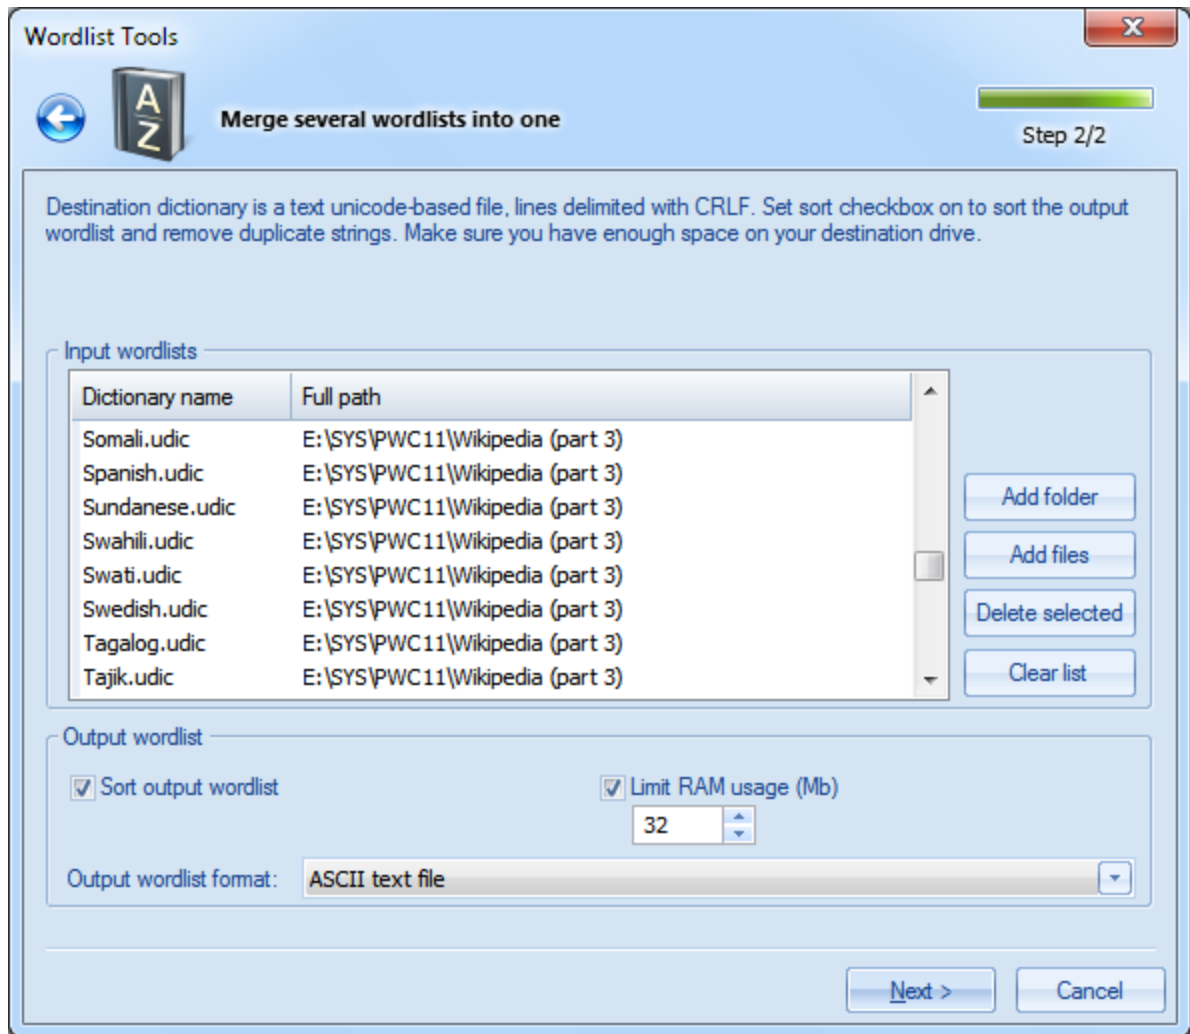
Wordlist Tools

A
Z

Merge several wordlists into one

Step 2/2

Destination dictionary is a text unicode-based file, lines delimited with CRLF. Set sort checkbox on to sort the output wordlist and remove duplicate strings. Make sure you have enough space on your destination drive.

Input wordlists

| Dictionary name | Full path |
|---|---|
| Somali.udic | E:\SYS\PWC11\Wikipedia (part 3) |
| Spanish.udic | E:\SYS\PWC11\Wikipedia (part 3) |
| Sundanese.udic | E:\SYS\PWC11\Wikipedia (part 3) |
| Swahili.udic | E:\SYS\PWC11\Wikipedia (part 3) |
| Swati.udic | E:\SYS\PWC11\Wikipedia (part 3) |
| Swedish.udic | E:\SYS\PWC11\Wikipedia (part 3) |
| Tagalog.udic | E:\SYS\PWC11\Wikipedia (part 3) |
| Tajik.udic | E:\SYS\PWC11\Wikipedia (part 3) |

Add folder
Add files
Delete selected
Clear list

Output wordlist

Sort output wordlist
Limit RAM usage (Mb)
32

Output wordlist format: ASCII text file

Next >
Cancel